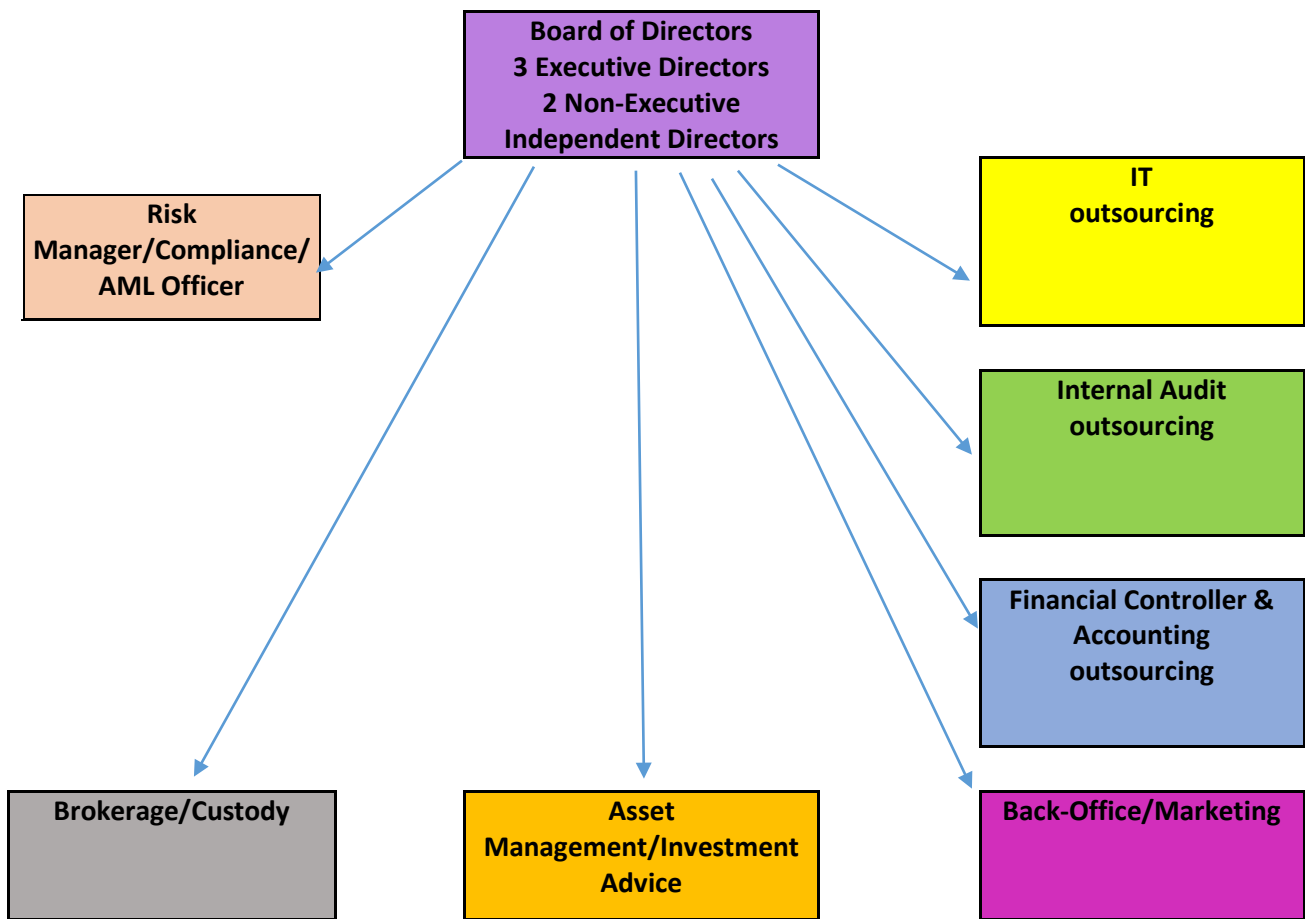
Board of Directors
3 Executive Directors
2 Non-Executive
Independent Directors

Risk
Manager/Compliance/
AML Officer

IT
outsourcing

Internal Audit
outsourcing

Financial Controller &
Accounting
outsourcing

Brokerage/Custody

Asset
Management/Investment
Advice

Back-Office/Marketing